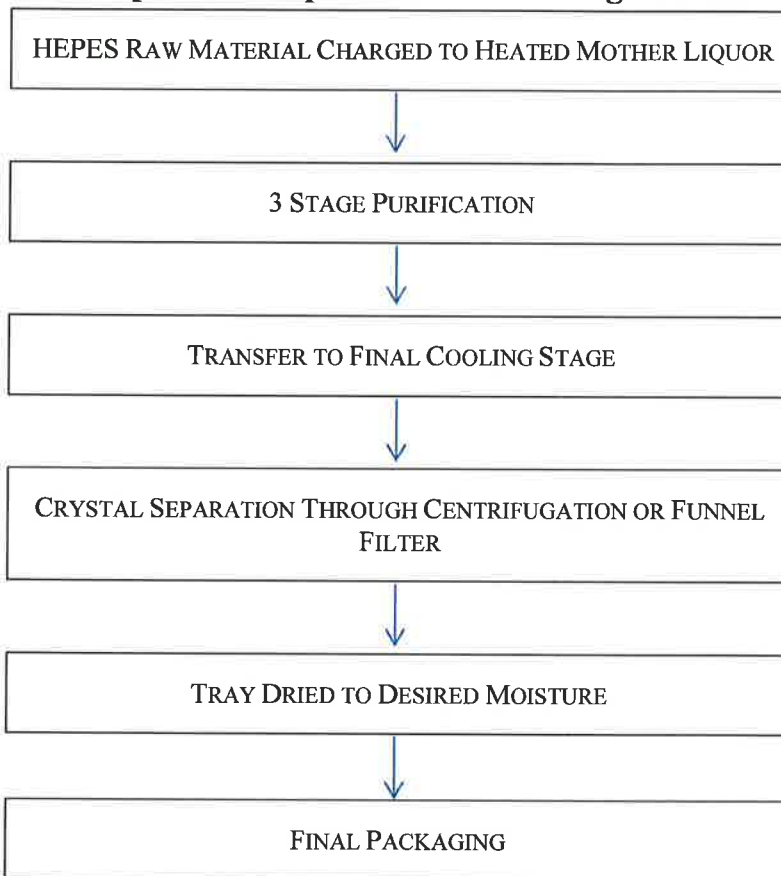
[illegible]

HEPES RAW MATERIAL CHARGED TO HEATED MOTHER LIQUOR

3 STAGE PURIFICATION

TRANSFER TO FINAL COOLING STAGE

CRYSTAL SEPARATION THROUGH CENTRIFUGATION OR FUNNEL FILTER

TRAY DRIED TO DESIRED MOISTURE

FINAL PACKAGING